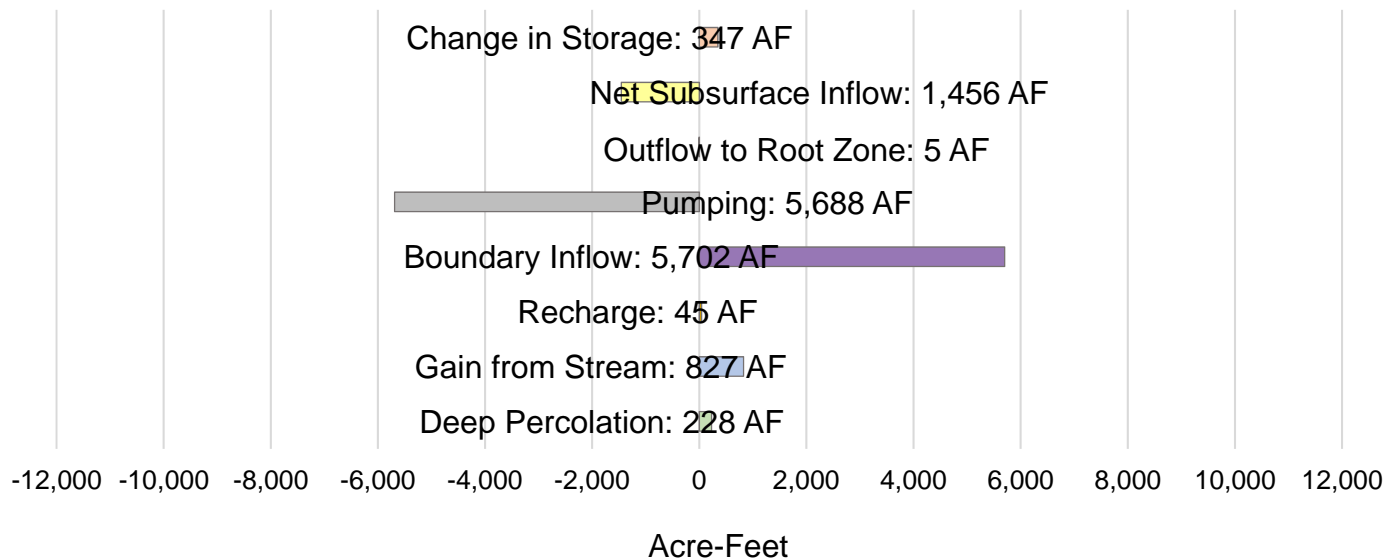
Change in Storage: 347 AF

Net Subsurface Inflow: 1,456 AF

Outflow to Root Zone: 5 AF

Pumping: 5,688 AF

Boundary Inflow: 5,702 AF

Recharge: 45 AF

Gain from Stream: 827 AF

Deep Percolation: 228 AF

-12,000 -10,000 -8,000 -6,000 -4,000 -2,000 0 2,000 4,000 6,000 8,000 10,000 12,000

Acre-Feet